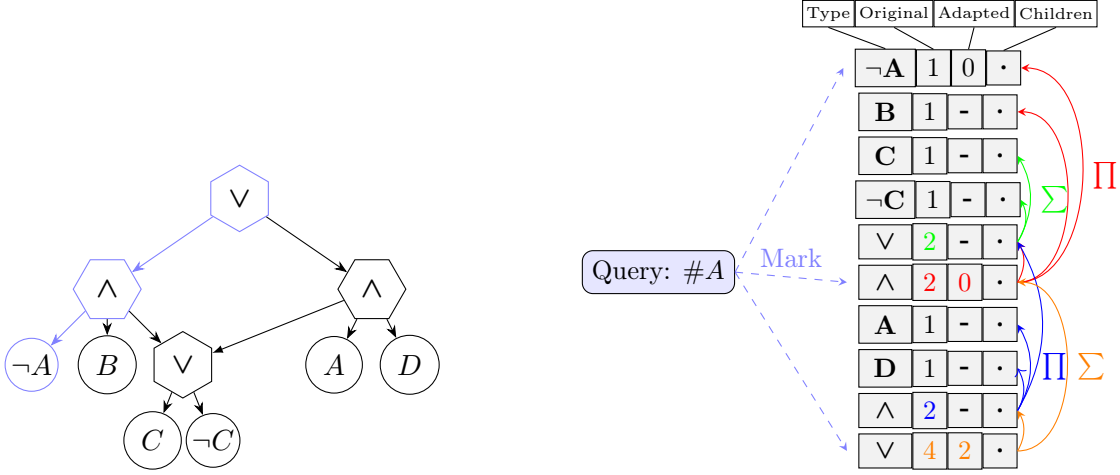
$\vee$

$\wedge$

$\wedge$

$\neg A$

$B$

$\vee$

$A$

$D$

$C$

$\neg C$

Query: $\#A$

Mark

| Type | Original | Adapted | Children |
|---|---|---|---|
| $\neg$**A** | 1 | 0 | · |
| **B** | 1 | - | · |
| **C** | 1 | - | · |
| $\neg$**C** | 1 | - | · |
| $\vee$ | 2 | - | · |
| $\wedge$ | 2 | 0 | · |
| **A** | 1 | - | · |
| **D** | 1 | - | · |
| $\wedge$ | 2 | - | · |
| $\vee$ | 4 | 2 | · |

$\prod$

$\sum$

$\prod$ $\sum$